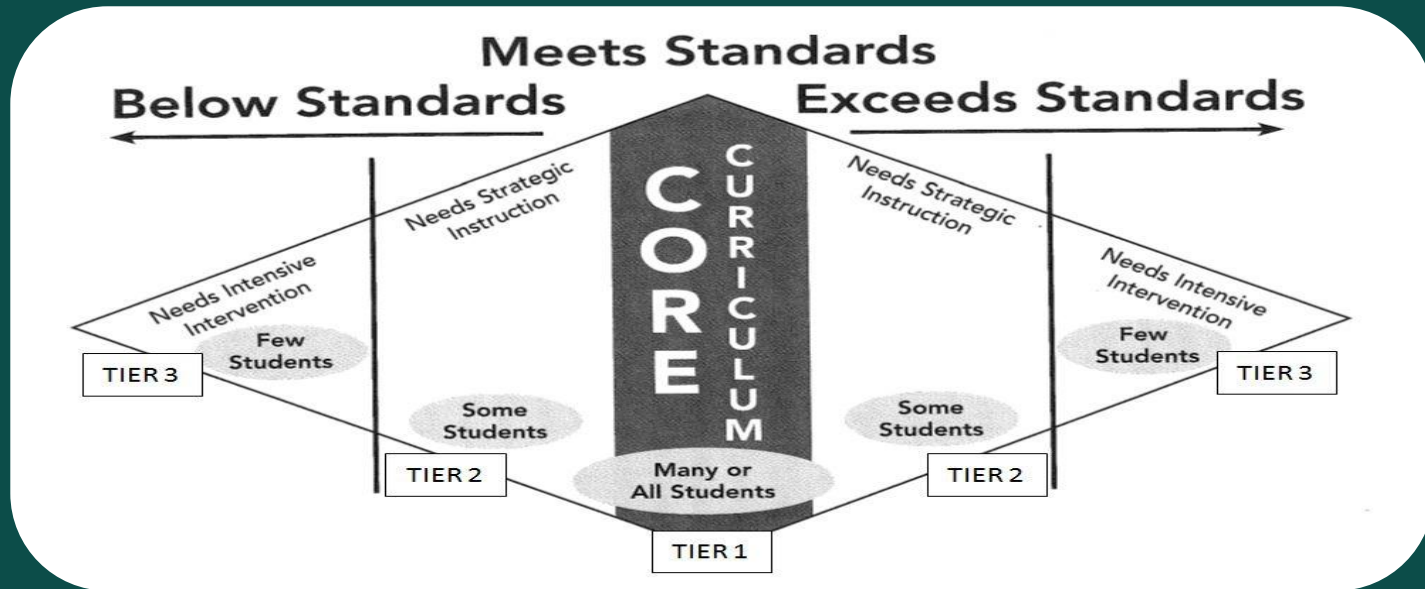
Meets Standards

Below Standards

Exceeds Standards

Needs Intensive Intervention

Needs Strategic Instruction

CORE

CURRICULUM

Needs Strategic Instruction

Needs Intensive Intervention

Few Students

TIER 3

Some Students

TIER 2

Many or All Students

TIER 1

Some Students

TIER 2

Few Students

TIER 3